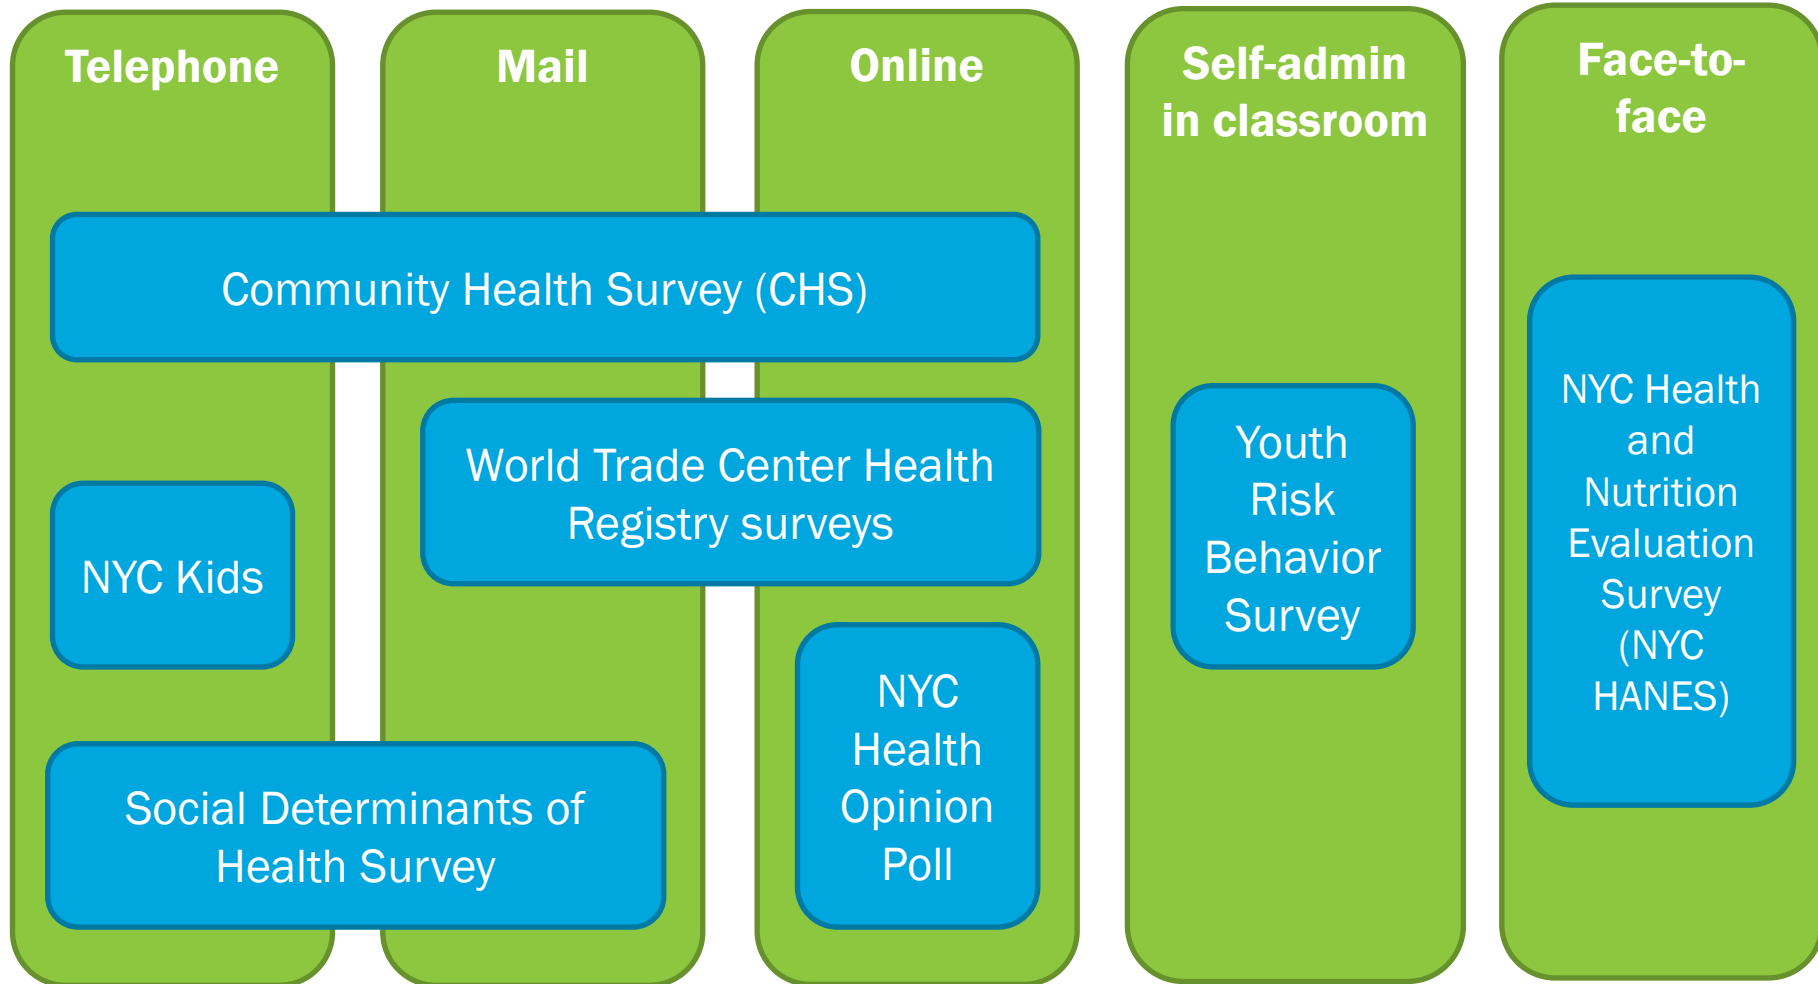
Telephone

Mail

Online

Self-admin in classroom

Face-to-face

Community Health Survey (CHS)

World Trade Center Health Registry surveys

NYC Kids

Youth Risk Behavior Survey

NYC Health and Nutrition Evaluation Survey (NYC HANES)

Social Determinants of Health Survey

NYC Health Opinion Poll